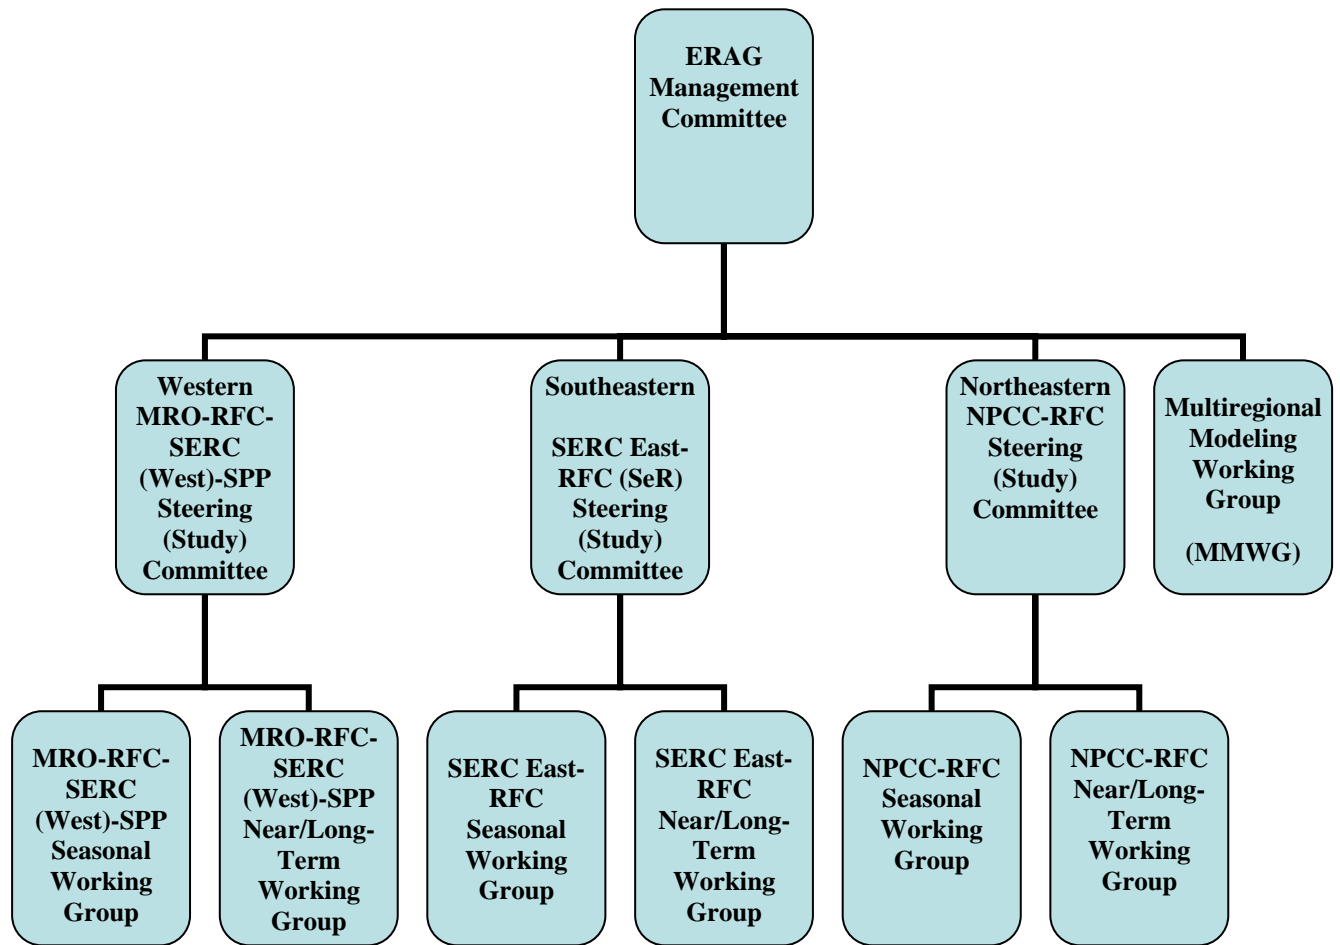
ERAG Management Committee

Western MRO-RFC-SERC (West)-SPP Steering (Study) Committee

Southeastern

SERC East-RFC (SeR) Steering (Study) Committee

Northeastern NPCC-RFC Steering (Study) Committee

Multiregional Modeling Working Group

(MMWG)

MRO-RFC-SERC (West)-SPP Seasonal Working Group

MRO-RFC-SERC (West)-SPP Near/Long-Term Working Group

SERC East-RFC Seasonal Working Group

SERC East-RFC Near/Long-Term Working Group

NPCC-RFC Seasonal Working Group

NPCC-RFC Near/Long-Term Working Group